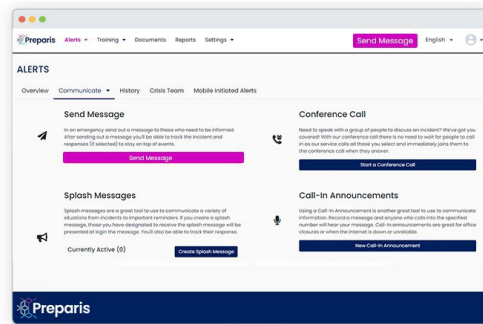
Preparis Alerts Training Documents Reports Settings Send Message English

ALERTS

Overview Communicate History Crisis Team Mobile Initiated Alerts

Send Message

In an emergency send out a message to those who need to be informed. After sending out a message you'll be able to track the incident and responses (if selected) to stay on top of events.

Send Message

Conference Call

Need to speak with a group of people to discuss an incident? We've got you covered! With our conference call there is no need to wait for people to call in as our service calls all those you select and immediately joins them to the conference call when they answer.

Start a Conference Call

Splash Messages

Splash messages are a great tool to use to communicate a variety of situations from incidents to important reminders. If you create a splash message, those you have designated to receive the splash message will be presented at login the message. You'll also be able to track their response.

Currently Active (0)

Create Splash Message

Call-In Announcements

Using a Call-In Announcement is another great tool to use to communicate information. Record a message and anyone who calls into the specified number will hear your message. Call-In Announcements are great for office closures or when the internet is down or unreliable.

New Call-In Announcement

Preparis